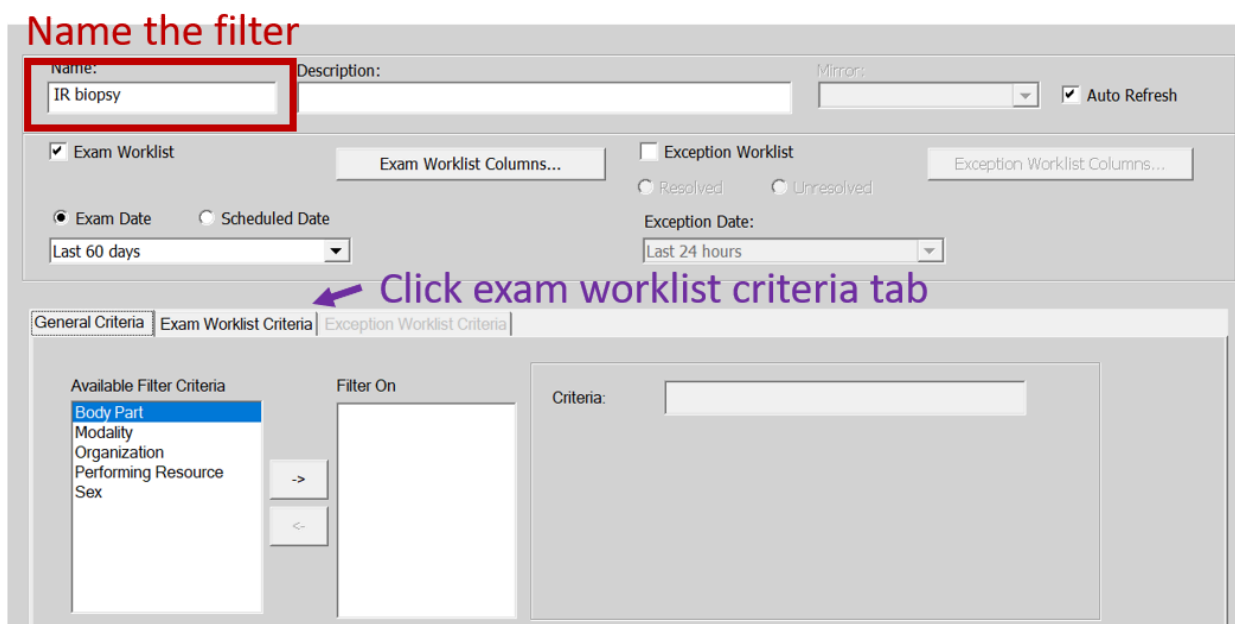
Name the filter

Name:
IR biopsy
Description:
Mirror:
Auto Refresh

Exam Worklist
Exam Worklist Columns...
Exception Worklist
Exception Worklist Columns...
Resolved
Unresolved
Exam Date
Scheduled Date
Exception Date:
Last 60 days
Last 24 hours

Click exam worklist criteria tab

General Criteria
Exam Worklist Criteria
Exception Worklist Criteria

Available Filter Criteria
Body Part
Modality
Organization
Performing Resource
Sex
->
<-
Filter On
Criteria: